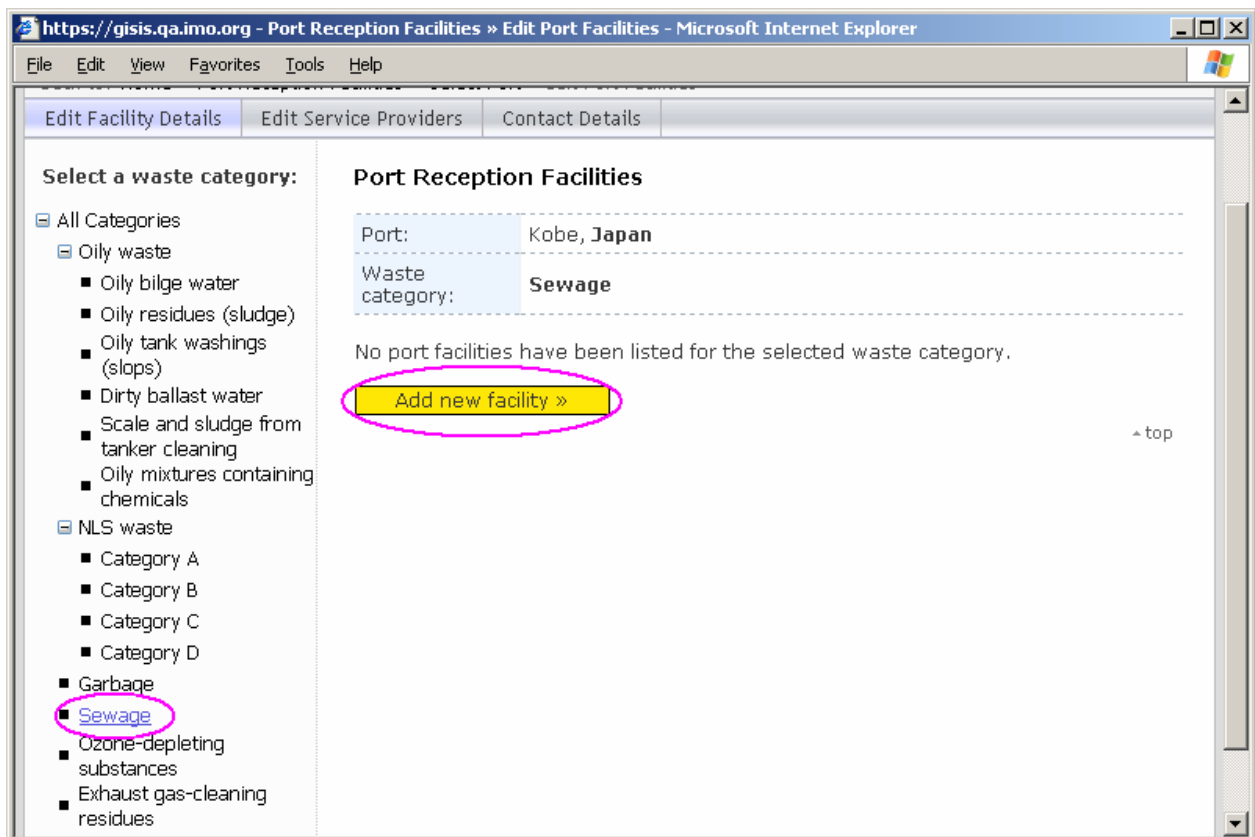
https://gisis.qa.imo.org - Port Reception Facilities » Edit Port Facilities - Microsoft Internet Explorer

File Edit View Favorites Tools Help

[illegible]

Edit Facility Details | Edit Service Providers | Contact Details

Select a waste category:

⊟ All Categories
⊟ Oily waste
■ Oily bilge water
■ Oily residues (sludge)
■ Oily tank washings (slops)
■ Dirty ballast water
■ Scale and sludge from tanker cleaning
■ Oily mixtures containing chemicals
⊟ NLS waste
■ Category A
■ Category B
■ Category C
■ Category D
■ Garbage
■ Sewage
■ Ozone-depleting substances
■ Exhaust gas-cleaning residues

Port Reception Facilities

| | |
|---|---|
| Port: | Kobe, **Japan** |
| Waste category: | **Sewage** |

No port facilities have been listed for the selected waste category.

Add new facility »

top